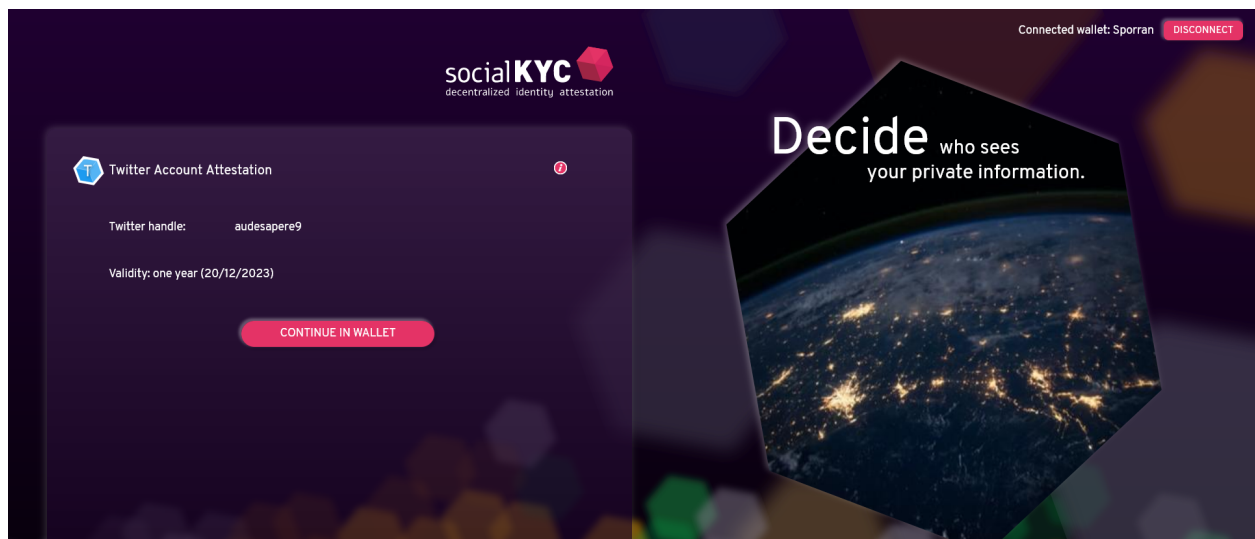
Connected wallet: Sporran DISCONNECT

socialKYC
decentralized identity attestation

T Twitter Account Attestation

i

Twitter handle: audesapere9

Validity: one year (20/12/2023)

CONTINUE IN WALLET

Decide who sees your private information.